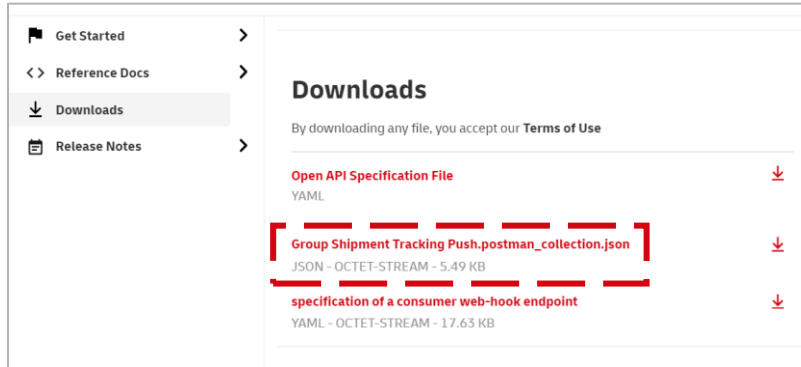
Get Started

<> Reference Docs

Downloads

Release Notes

Downloads

By downloading any file, you accept our **Terms of Use**

Open API Specification File
YAML

Group Shipment Tracking Push.postman_collection.json
JSON - OCTET-STREAM - 5.49 KB

specification of a consumer web-hook endpoint
YAML - OCTET-STREAM - 17.63 KB